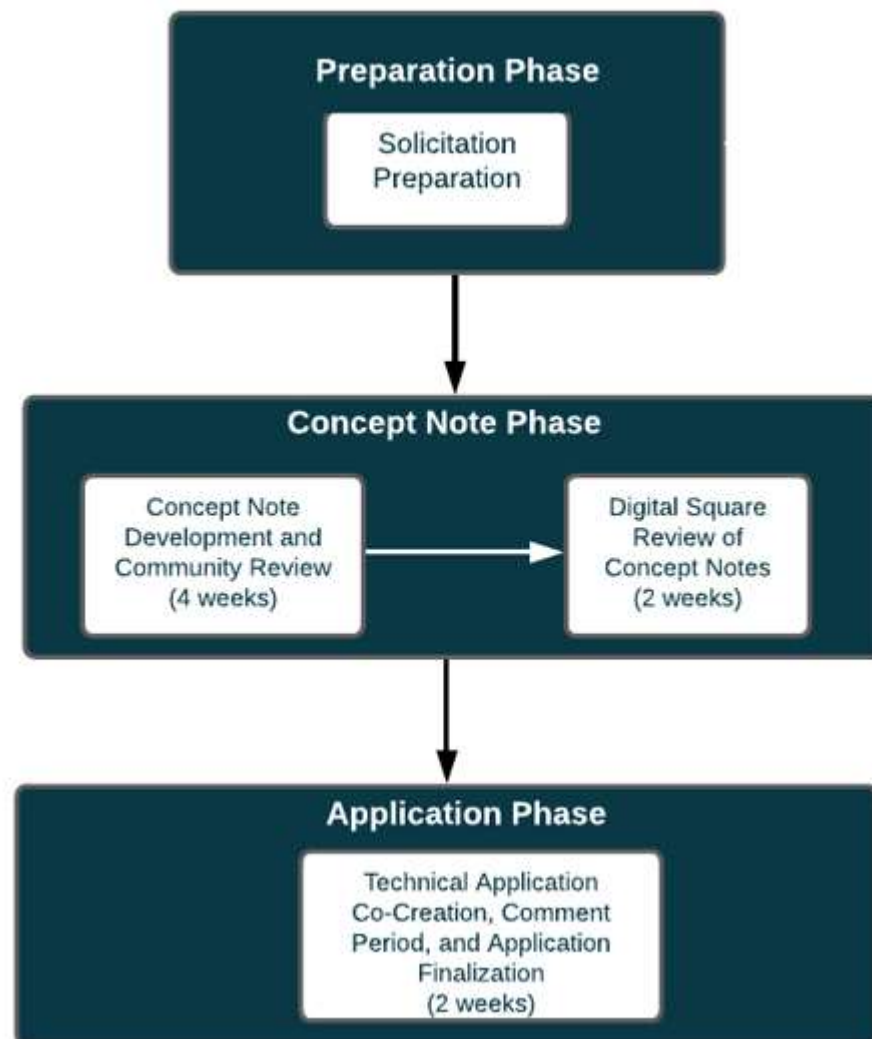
Preparation Phase

Solicitation Preparation

Concept Note Phase

Concept Note Development and Community Review (4 weeks)

Digital Square Review of Concept Notes (2 weeks)

Application Phase

Technical Application Co-Creation, Comment Period, and Application Finalization (2 weeks)